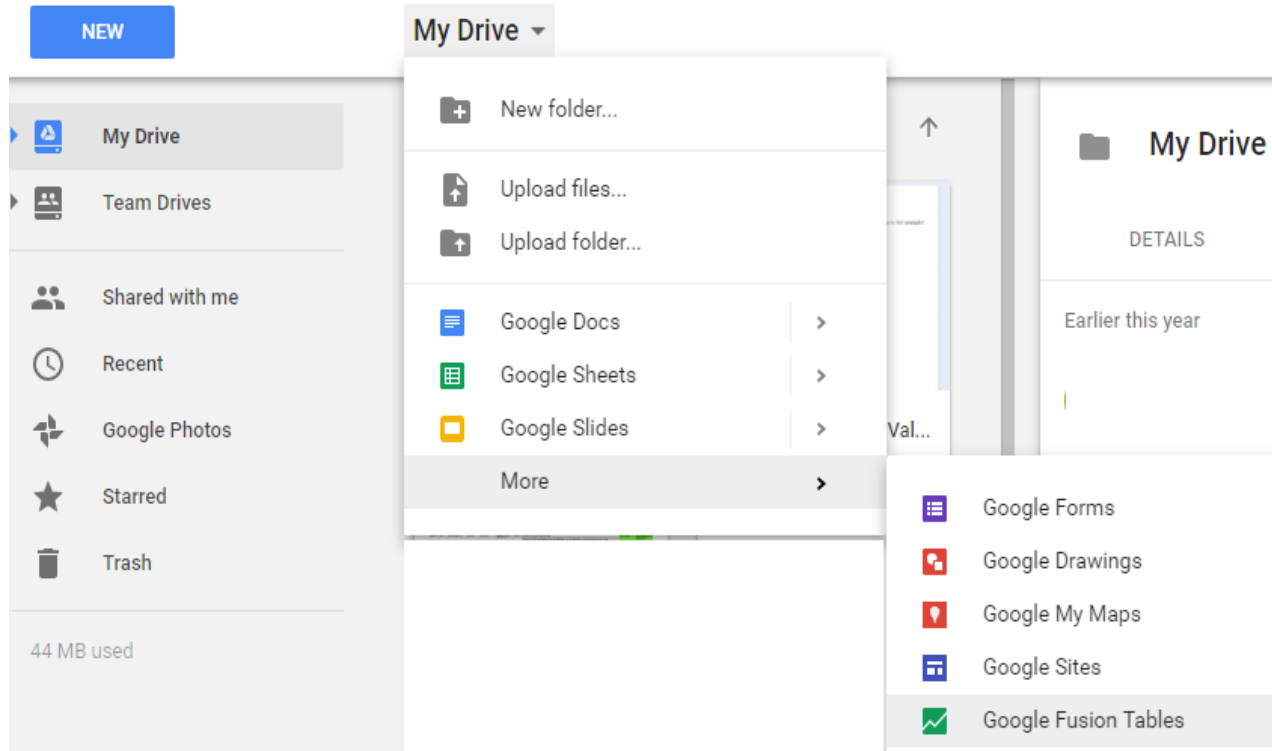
NEW

My Drive

My Drive
Team Drives
Shared with me
Recent
Google Photos
Starred
Trash

44 MB used

New folder...
Upload files...
Upload folder...
Google Docs
Google Sheets
Google Slides
More

Val...

My Drive
DETAILS
Earlier this year

Google Forms
Google Drawings
Google My Maps
Google Sites
Google Fusion Tables